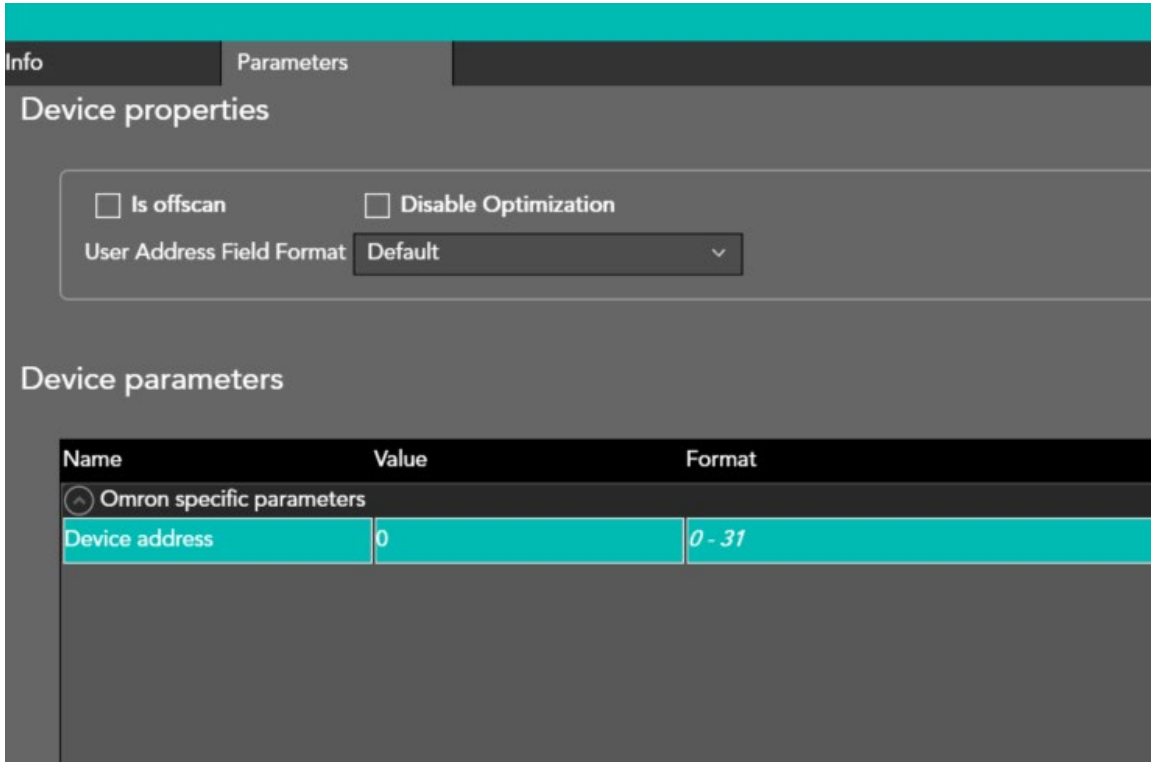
Info
Parameters

Device properties

Is offscan
Disable Optimization
User Address Field Format Default

Device parameters

| Name | Value | Format |
|---|---|---|
| Omron specific parameters | | |
| Device address | 0 | 0 - 31 |